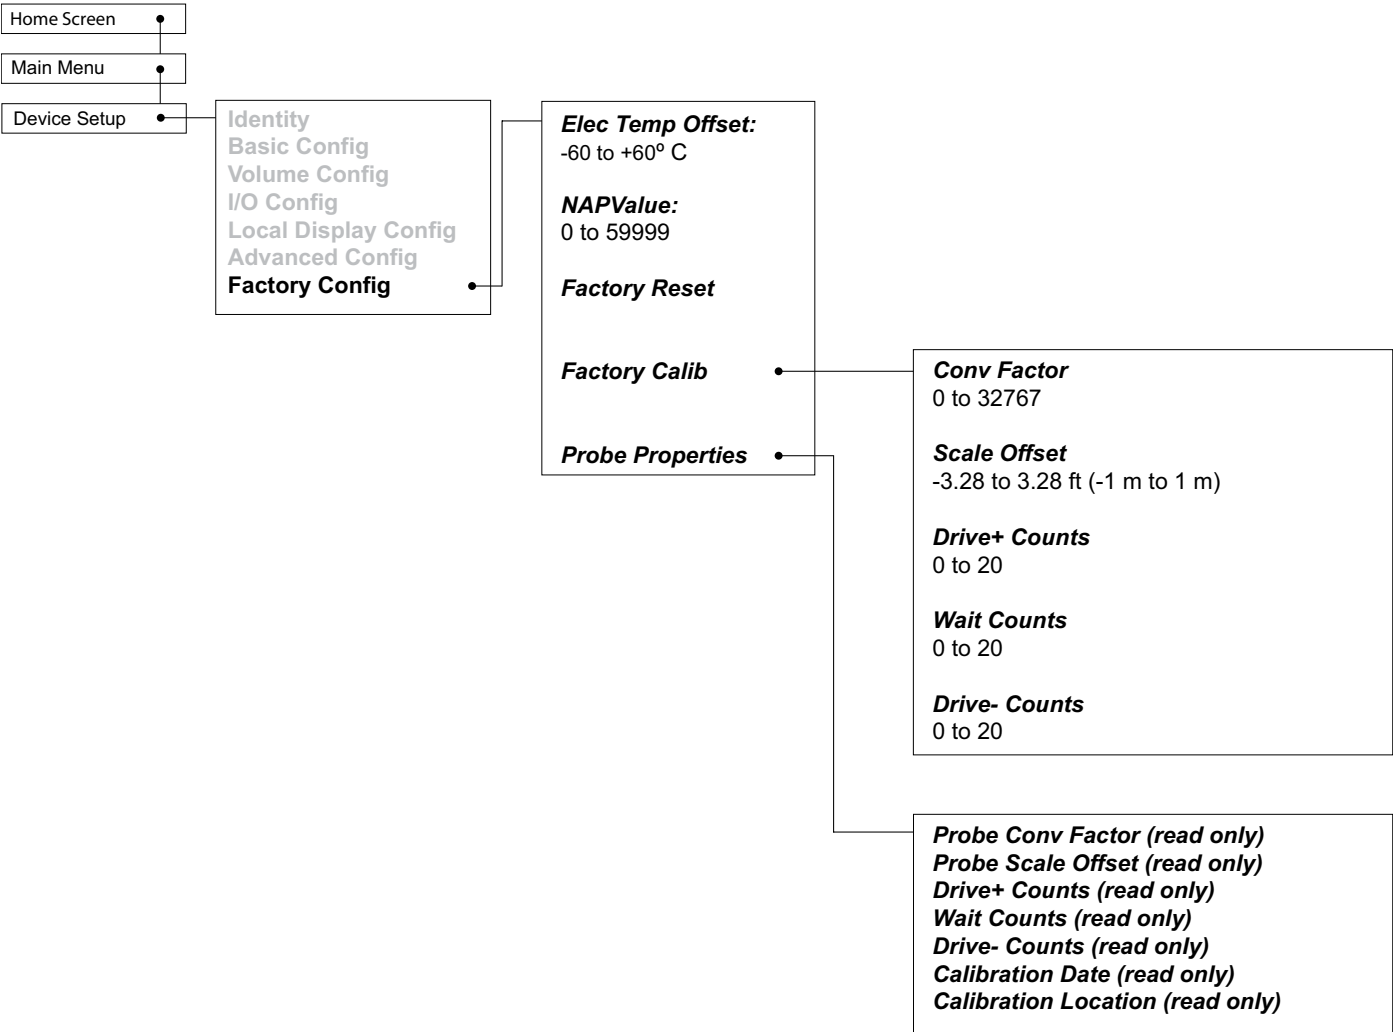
Home Screen

Main Menu

Device Setup

Identity
Basic Config
Volume Config
I/O Config
Local Display Config
Advanced Config
Factory Config

Elec Temp Offset:
-60 to +60º C

NAPValue:
0 to 59999

Factory Reset

Factory Calib

Probe Properties

Conv Factor
0 to 32767

Scale Offset
-3.28 to 3.28 ft (-1 m to 1 m)

Drive+ Counts
0 to 20

Wait Counts
0 to 20

Drive- Counts
0 to 20

Probe Conv Factor (read only)
Probe Scale Offset (read only)
Drive+ Counts (read only)
Wait Counts (read only)
Drive- Counts (read only)
Calibration Date (read only)
Calibration Location (read only)